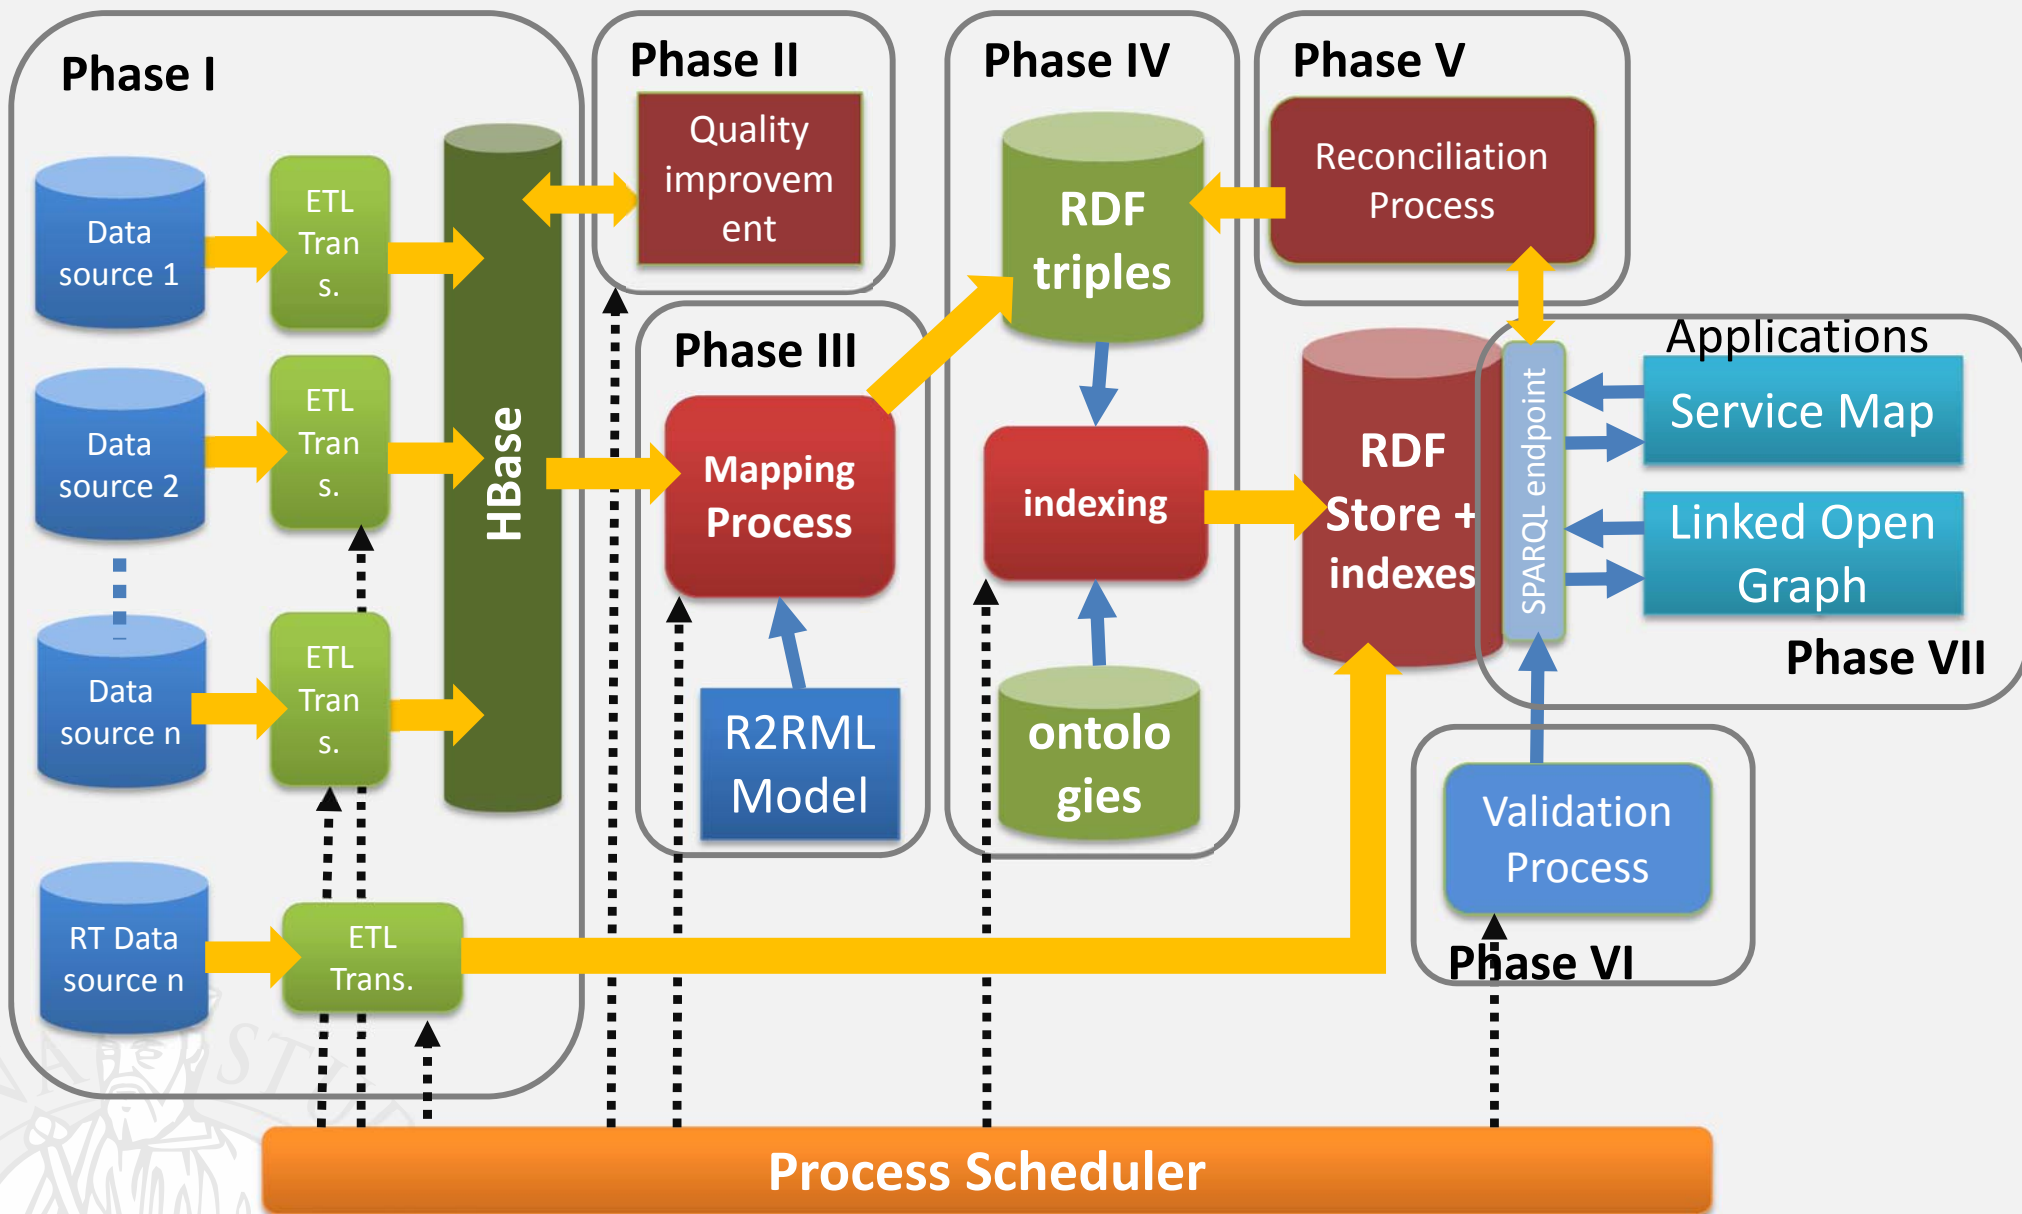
Phase I

Data source 1

ETL Trans.

Data source 2

ETL Trans.

Data source n

ETL Trans.

HBase

RT Data source n

ETL Trans.

Phase II

Quality improvement

Phase III

Mapping Process

R2RML Model

Phase IV

RDF triples

indexing

ontologies

Phase V

Reconciliation Process

RDF Store + indexes

SPARQL endpoint

Applications

Service Map

Linked Open Graph

Phase VII

Validation Process

Phase VI

Process Scheduler